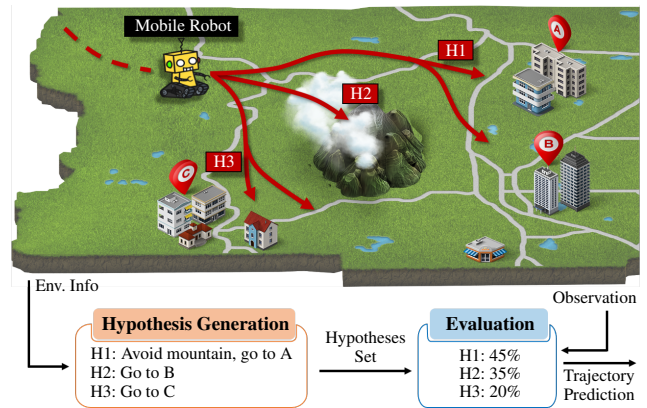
Mobile Robot

H1

H2

H3

A

B

C

Env. Info

Observation

Hypothesis Generation

H1: Avoid mountain, go to A
H2: Go to B
H3: Go to C

Hypotheses Set

Evaluation

H1: 45%
H2: 35%
H3: 20%

Trajectory Prediction